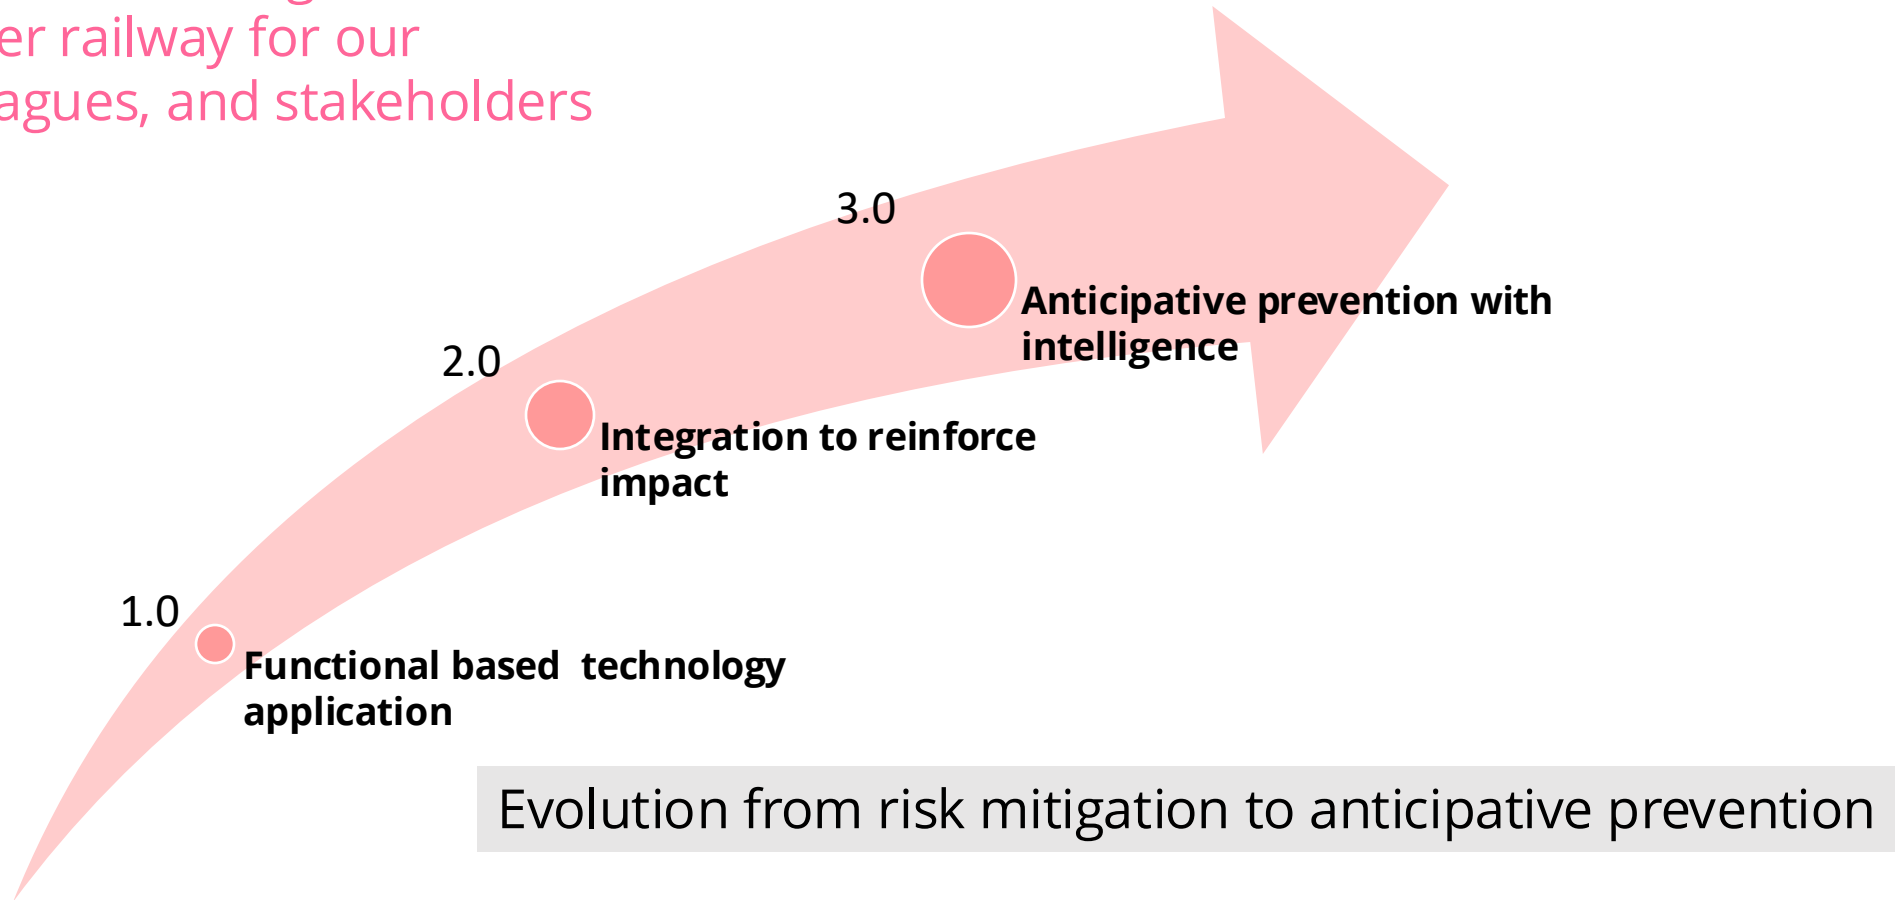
er railway for our
agues, and stakeholders

3.0
Anticipative prevention with intelligence

2.0
Integration to reinforce impact

1.0
Functional based technology application

Evolution from risk mitigation to anticipative prevention